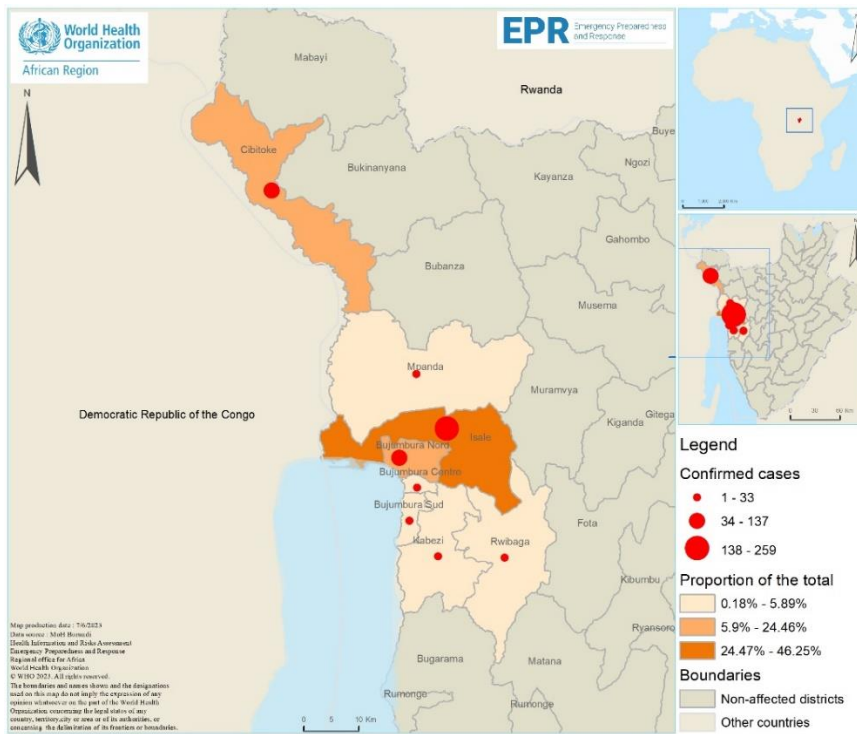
World Health Organization
African Region

EPR Emergency Preparedness and Response

N

Mabayi

Rwanda

Buye

Cibitoke

Bukinanyana

Ngozi

Kayanza

Gahombo

Bubanza

Musema

Mpanda

Muramvya

Democratic Republic of the Congo

Gitega

Kiganda

Bujumbura Nord

Isale

Bujumbura Centre

Bujumbura Sud

Fota

Kabezi

Rwibaga

Kibumbu

Ryansoro

Bugarama

Matana

Rumonge

Rumonge

0 5 10 Km

Map production date : 7/6/2023
Data source : MoH Burundi
Health Information and Risks Assessment
Emergency Preparedness and Response
Regional office for Africa
World Health Organization
© WHO 2023. All rights reserved.
The boundaries and names shown and the designations used on this map do not imply the expression of any opinion whatsoever on the part of the World Health Organization concerning the legal status of any country, territory, city or area or of its authorities, or concerning the delimitation of its frontiers or boundaries.

Legend

Confirmed cases

1 - 33

34 - 137

138 - 259

Proportion of the total

0.18% - 5.89%

5.9% - 24.46%

24.47% - 46.25%

Boundaries

Non-affected districts

Other countries